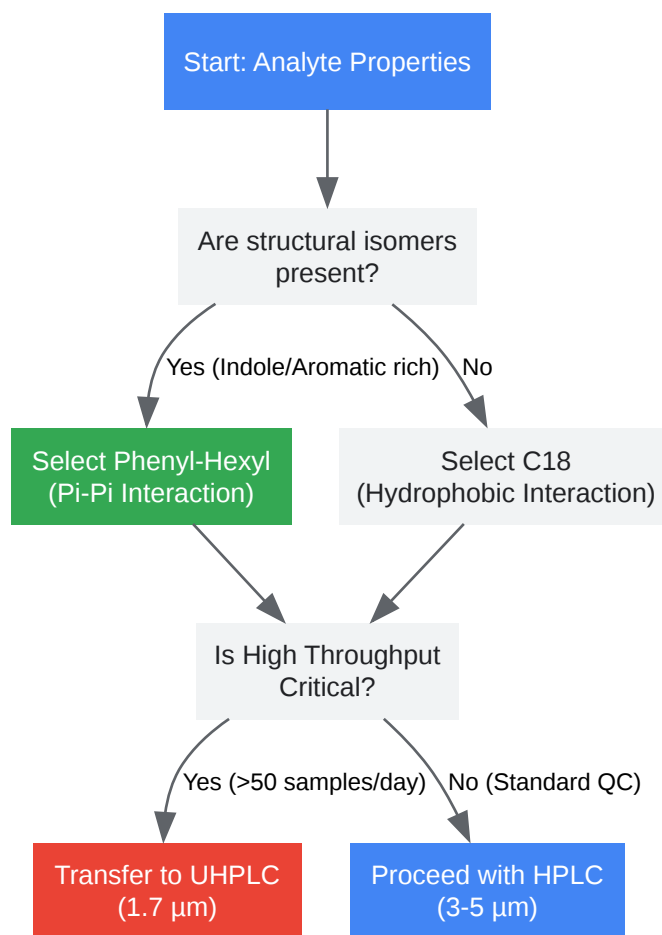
Start: Analyte Properties

Are structural isomers present?

Yes (Indole/Aromatic rich)

No

Select Phenyl-Hexyl (Pi-Pi Interaction)

Select C18 (Hydrophobic Interaction)

Is High Throughput Critical?

Yes (>50 samples/day)

No (Standard QC)

Transfer to UHPLC (1.7 µm)

Proceed with HPLC (3-5 µm)